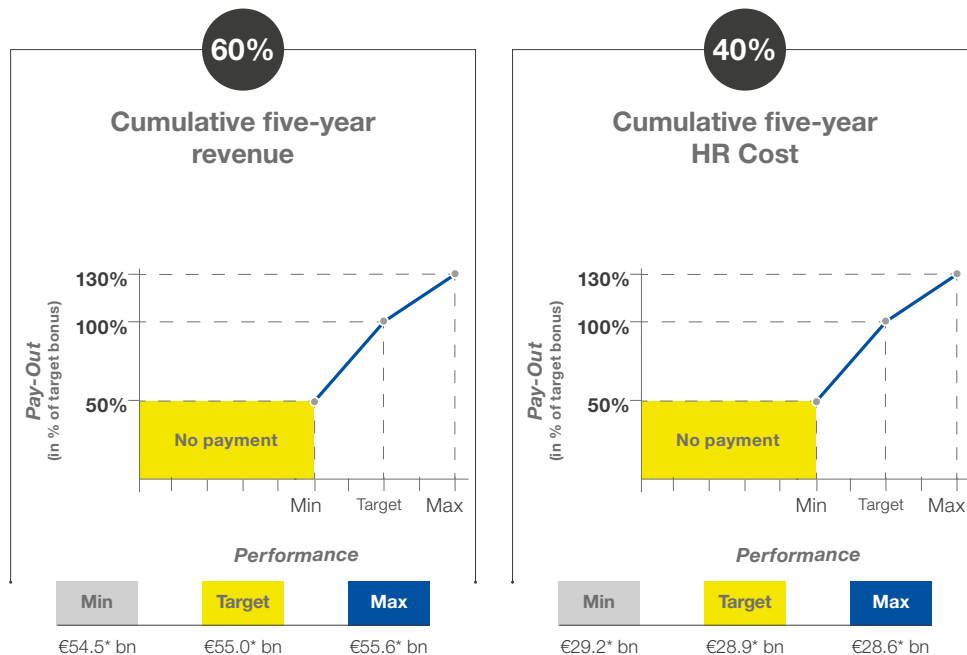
60%

Cumulative five-year revenue

130%
100%
50%
Pay-Out
(in % of target bonus)
No payment
Min
Target
Max
Performance

| Min | Target | Max |
|---|---|---|
| €54.5* bn | €55.0* bn | €55.6* bn |

40%

Cumulative five-year HR Cost

130%
100%
50%
Pay-Out
(in % of target bonus)
No payment
Min
Target
Max
Performance

| Min | Target | Max |
|---|---|---|
| €29.2* bn | €28.9* bn | €28.6* bn |